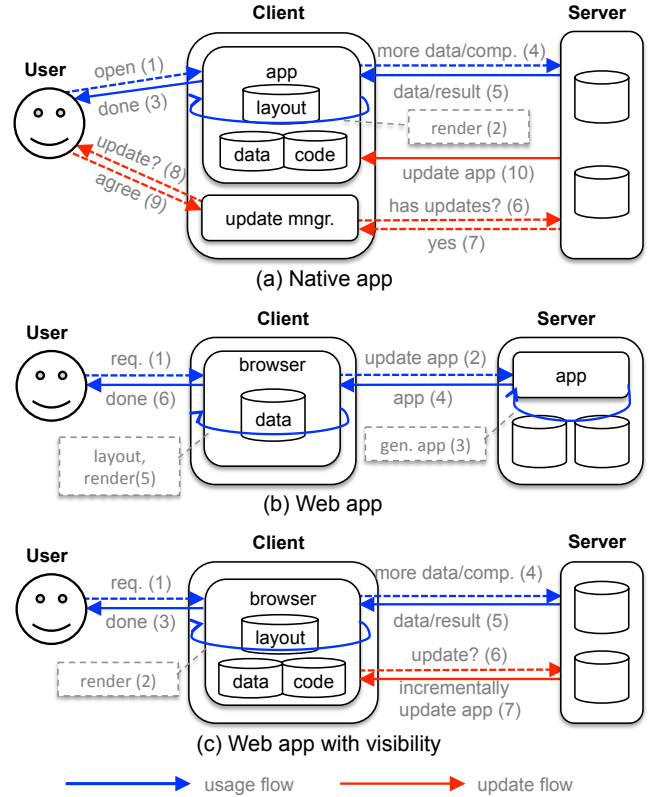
User

Client

Server

open (1)

done (3)

app

layout

render (2)

data

code

more data/comp. (4)

data/result (5)

update app (10)

update? (8)

agree (9)

update mngr.

has updates? (6)

yes (7)

(a) Native app

User

Client

Server

req. (1)

done (6)

browser

data

layout, render(5)

update app (2)

app (4)

app

gen. app (3)

(b) Web app

User

Client

Server

req. (1)

done (3)

browser

layout

render (2)

data

code

more data/comp. (4)

data/result (5)

update? (6)

incrementally update app (7)

(c) Web app with visibility

usage flow

update flow